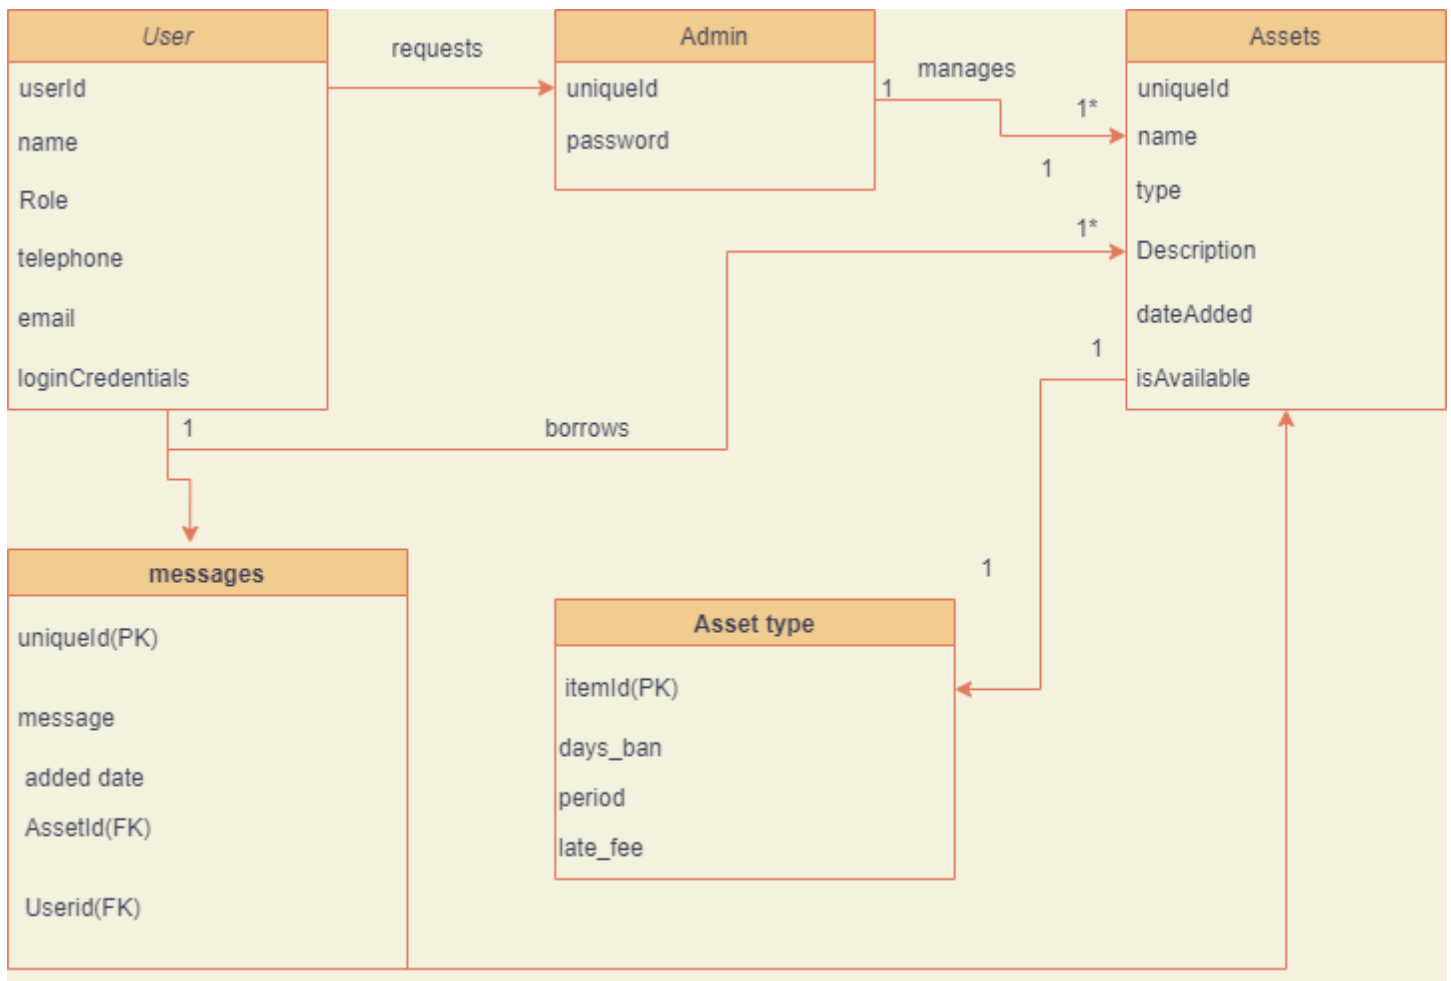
User

userId

name

Role

telephone

email

loginCredentials

requests

Admin

uniqueId

password

1

manages

1*

1

Assets

uniqueId

name

type

1*

Description

dateAdded

1

isAvailable

1

borrows

messages

uniqueId(PK)

message

added date

AssetId(FK)

Userid(FK)

1

Asset type

itemId(PK)

days_ban

period

late_fee